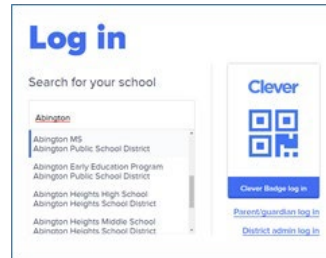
Log in

Search for your school

Abington

Abington MS
Abington Public School District

Abington Early Education Program
Abington Public School District

Abington Heights High School
Abington Heights School District

Abington Heights Middle School
Abington Heights School District

Clever

Clever Badge log in

Parent/guardian log in

District admin log in